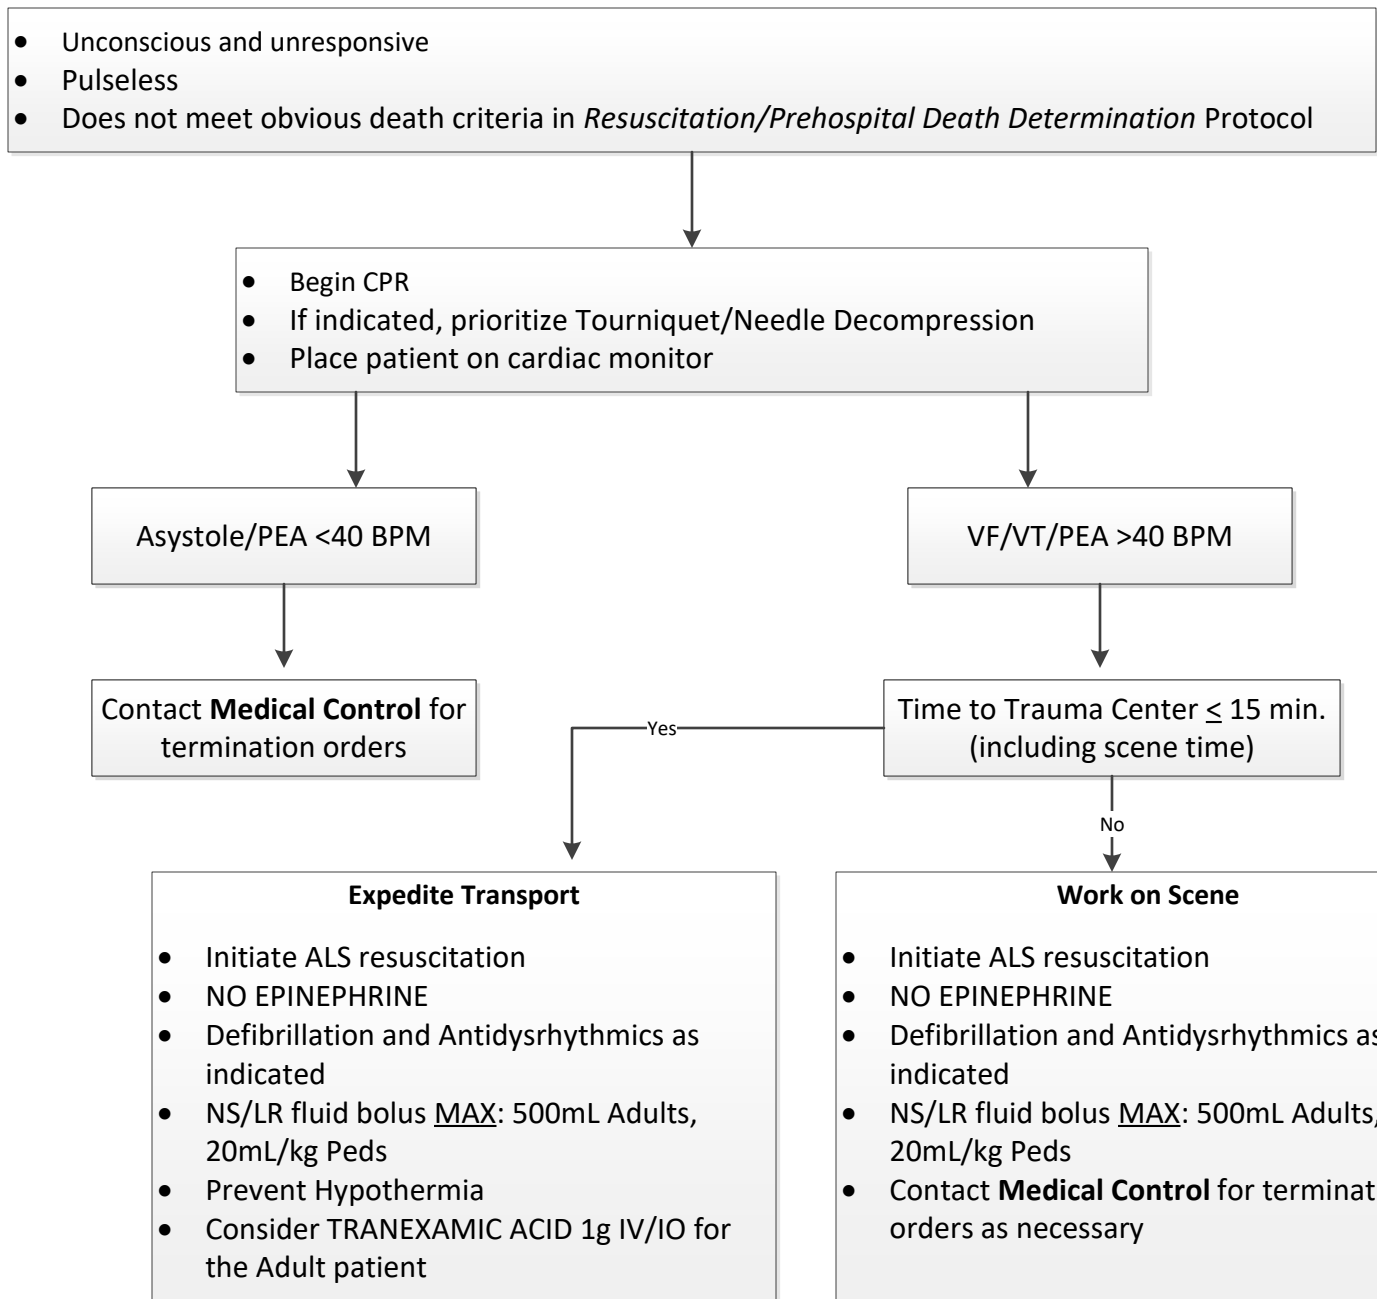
- Unconscious and unresponsive
- Pulseless
- Does not meet obvious death criteria in *Resuscitation/Prehospital Death Determination* Protocol

- Begin CPR
- If indicated, prioritize Tourniquet/Needle Decompression
- Place patient on cardiac monitor

Asystole/PEA <40 BPM

VF/VT/PEA >40 BPM

Contact **Medical Control** for termination orders

Time to Trauma Center $\leq$ 15 min. (including scene time)

Yes

No

**Expedite Transport**

- Initiate ALS resuscitation
- NO EPINEPHRINE
- Defibrillation and Antidysrhythmics as indicated
- NS/LR fluid bolus MAX: 500mL Adults, 20mL/kg Peds
- Prevent Hypothermia
- Consider TRANEXAMIC ACID 1g IV/IO for the Adult patient

**Work on Scene**

- Initiate ALS resuscitation
- NO EPINEPHRINE
- Defibrillation and Antidysrhythmics as indicated
- NS/LR fluid bolus MAX: 500mL Adults, 20mL/kg Peds
- Contact **Medical Control** for terminat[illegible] orders as necessary